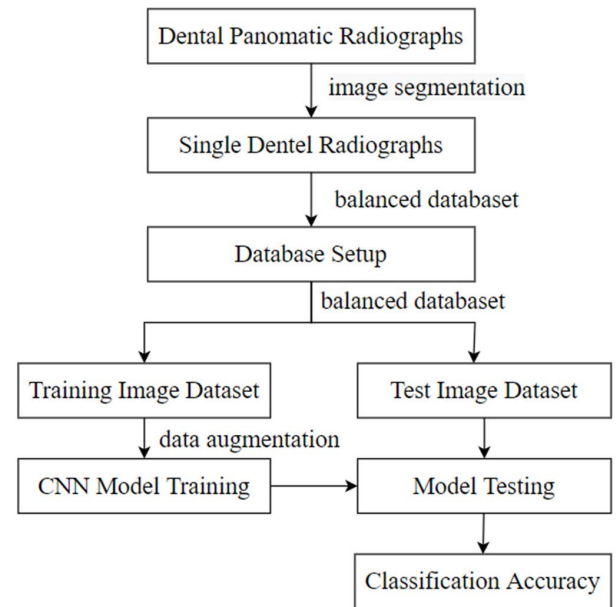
Dental Panomatic Radiographs

image segmentation

Single Dentel Radiographs

balanced databaset

Database Setup

balanced databaset

Training Image Dataset

Test Image Dataset

data augmentation

CNN Model Training

Model Testing

Classification Accuracy